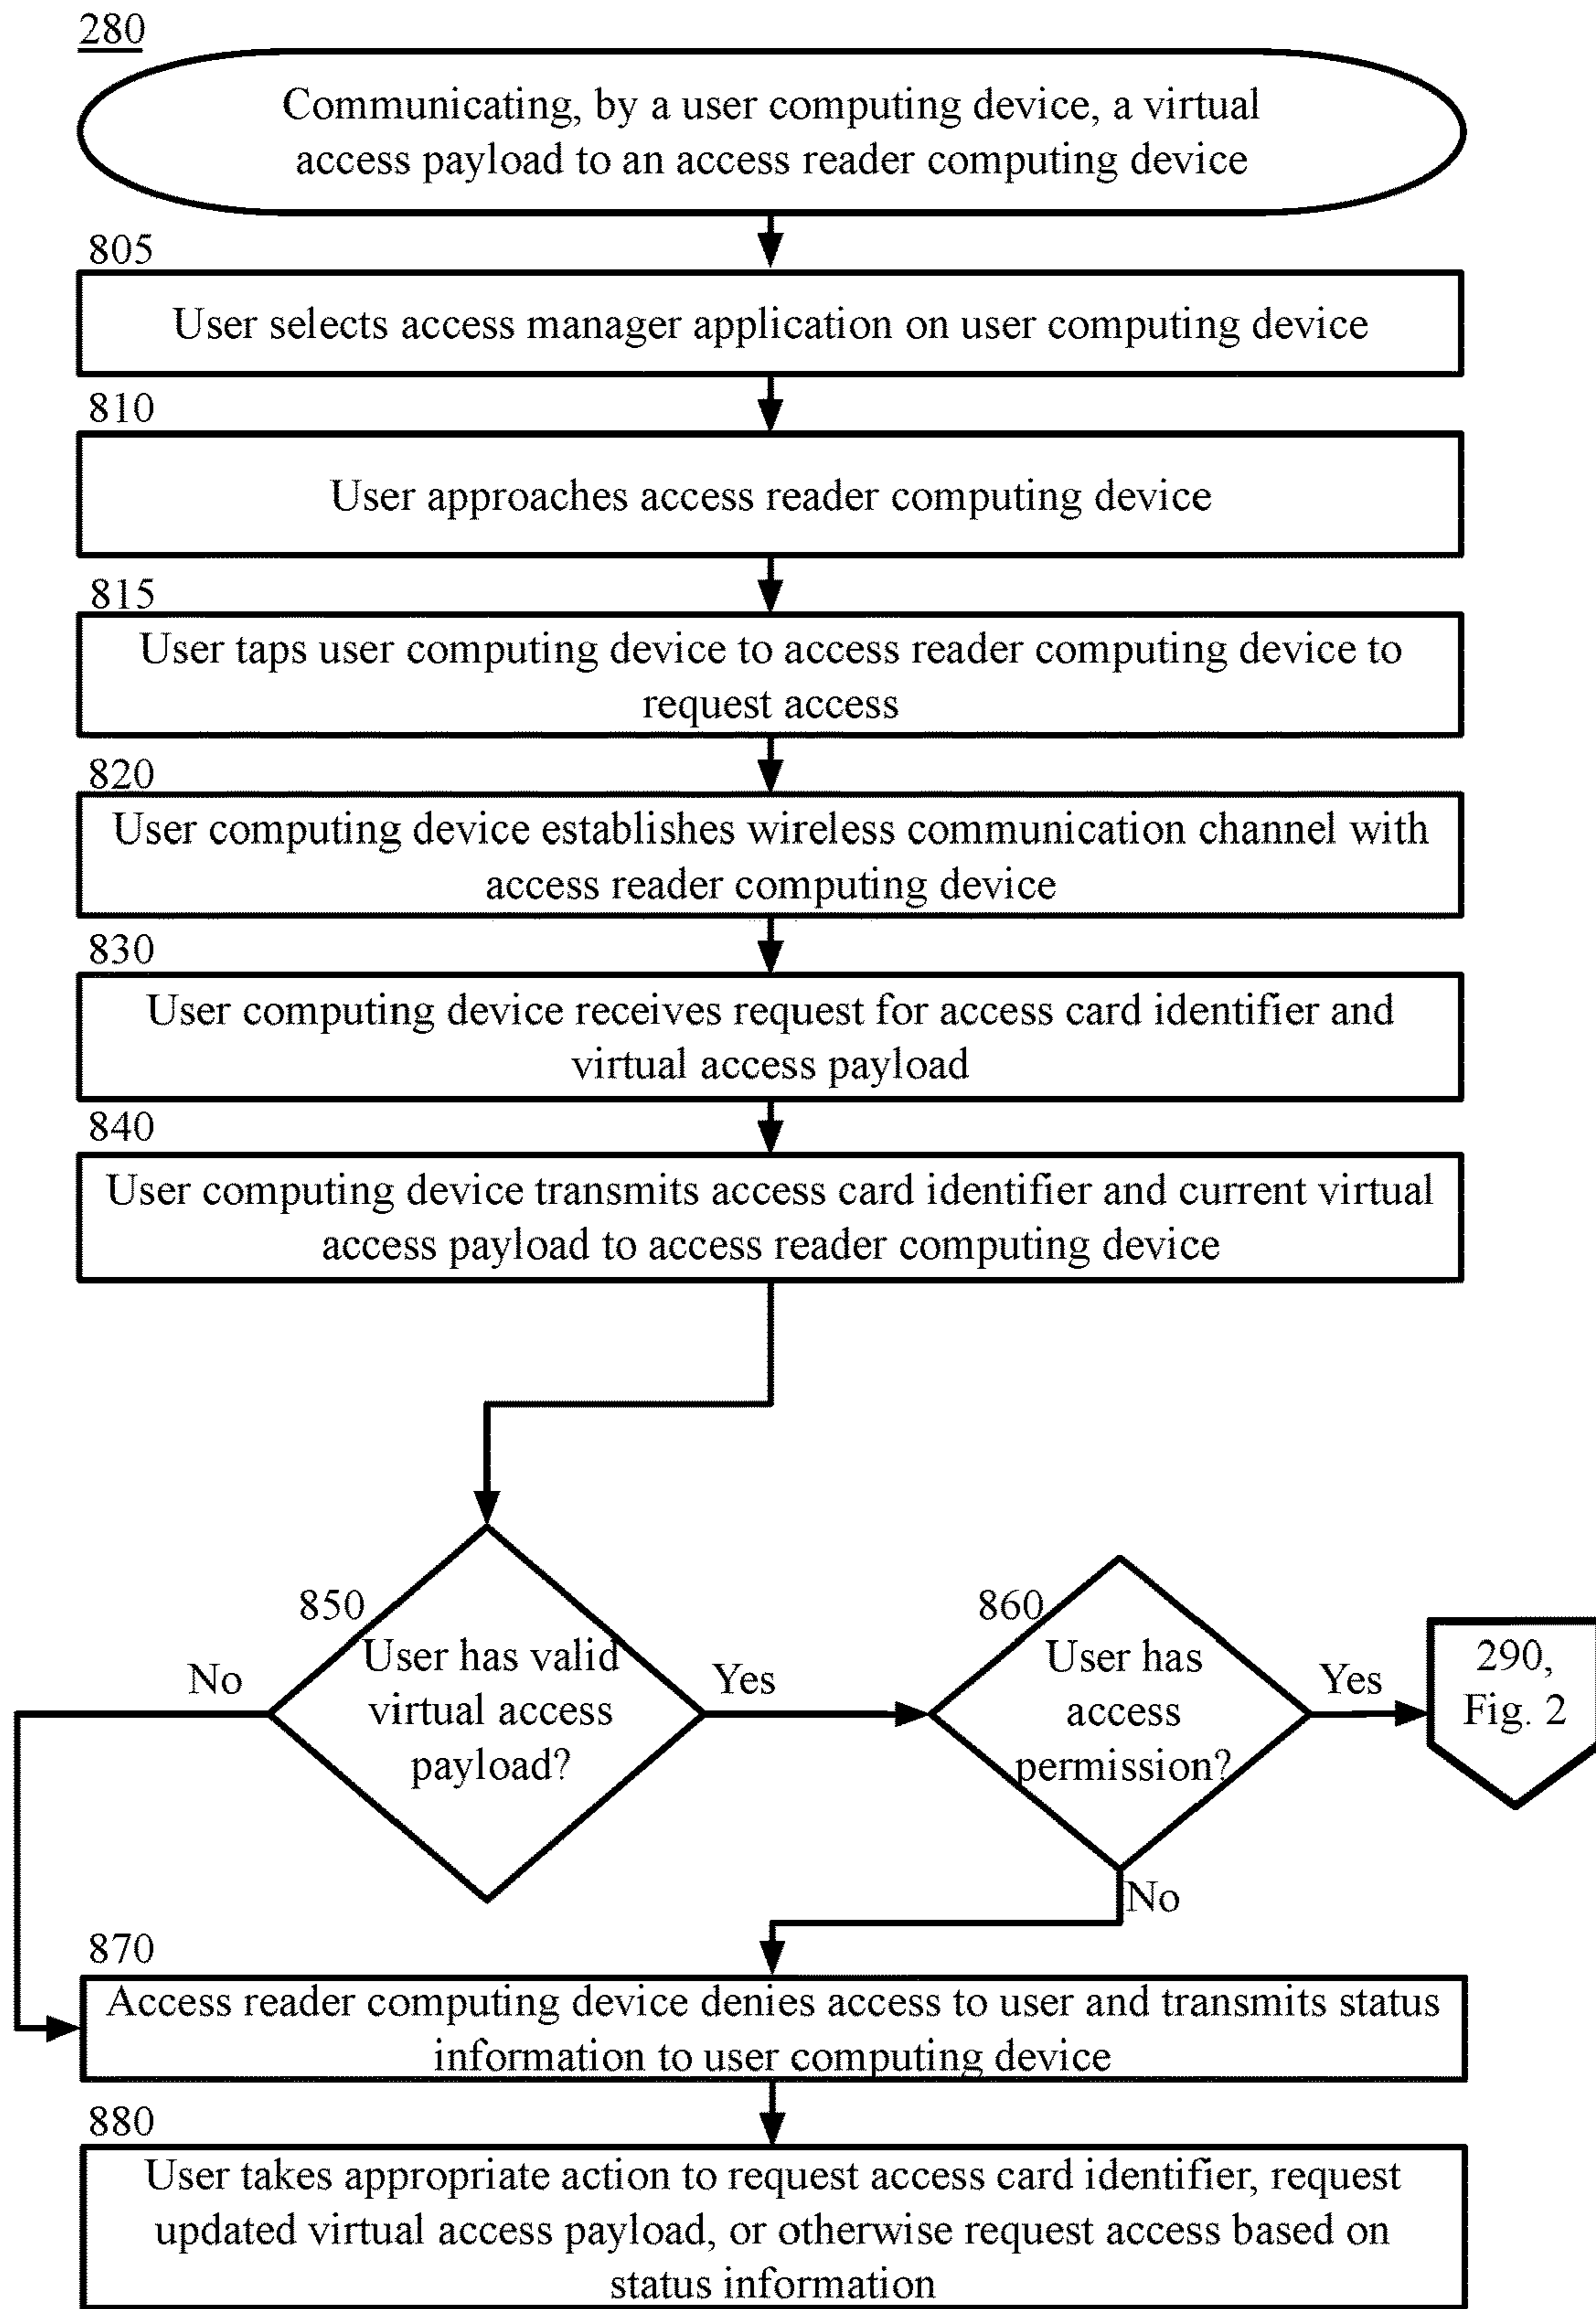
280

Communicating, by a user computing device, a virtual access payload to an access reader computing device

805

User selects access manager application on user computing device

810

User approaches access reader computing device

815

User taps user computing device to access reader computing device to request access

820

User computing device establishes wireless communication channel with access reader computing device

830

User computing device receives request for access card identifier and virtual access payload

840

User computing device transmits access card identifier and current virtual access payload to access reader computing device

850

User has valid virtual access payload?

No

Yes

860

User has access permission?

Yes

290, Fig. 2

No

870

Access reader computing device denies access to user and transmits status information to user computing device

880

User takes appropriate action to request access card identifier, request updated virtual access payload, or otherwise request access based on status information